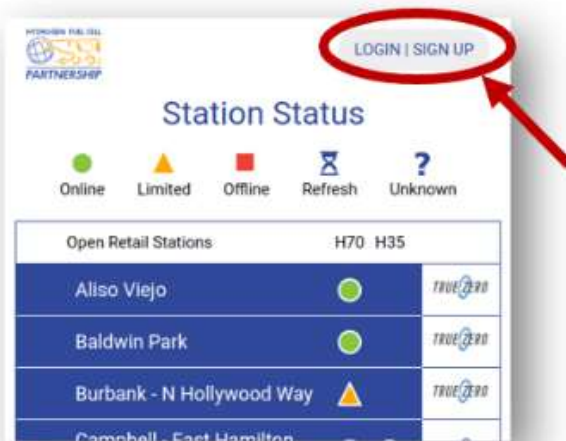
HYDROGEN FUEL CELL PARTNERSHIP

LOGIN | SIGN UP

Station Status

Online Limited Offline Refresh Unknown

| Open Retail Stations | H70 | H35 | |
|---|---|---|---|
| Aliso Viejo | | | TRUEZERO |
| Baldwin Park | | | TRUEZERO |
| Burbank - N Hollywood Way | | | TRUEZERO |
| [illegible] | | | |